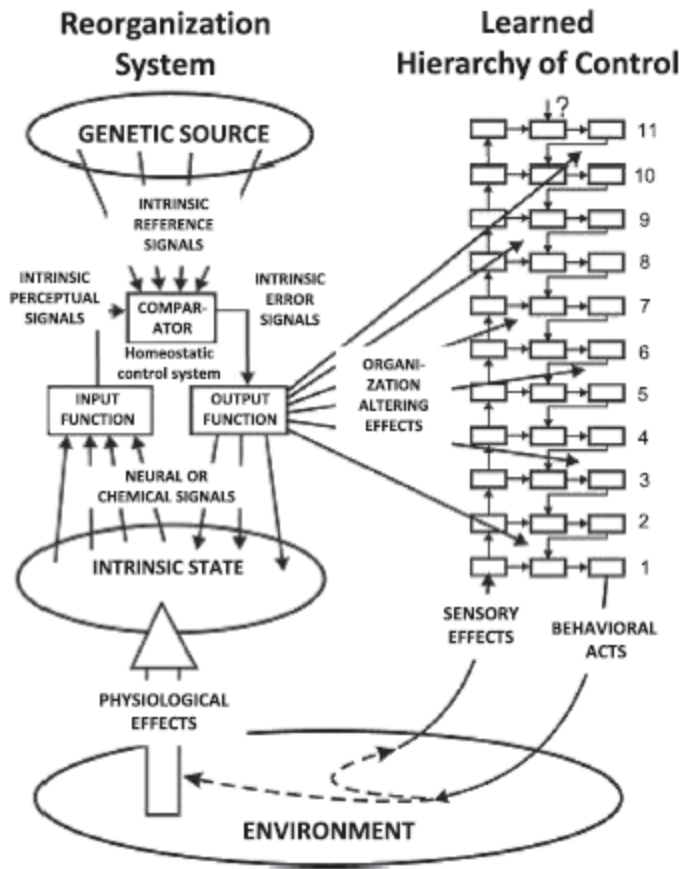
Reorganization System

Learned Hierarchy of Control

GENETIC SOURCE

INTRINSIC REFERENCE SIGNALS

INTRINSIC PERCEPTUAL SIGNALS

COMPARATOR

INTRINSIC ERROR SIGNALS

Homeostatic control system

INPUT FUNCTION

OUTPUT FUNCTION

NEURAL OR CHEMICAL SIGNALS

INTRINSIC STATE

PHYSIOLOGICAL EFFECTS

ORGANIZATION ALTERING EFFECTS

?

11

10

9

8

7

6

5

4

3

2

1

SENSORY EFFECTS

BEHAVIORAL ACTS

ENVIRONMENT